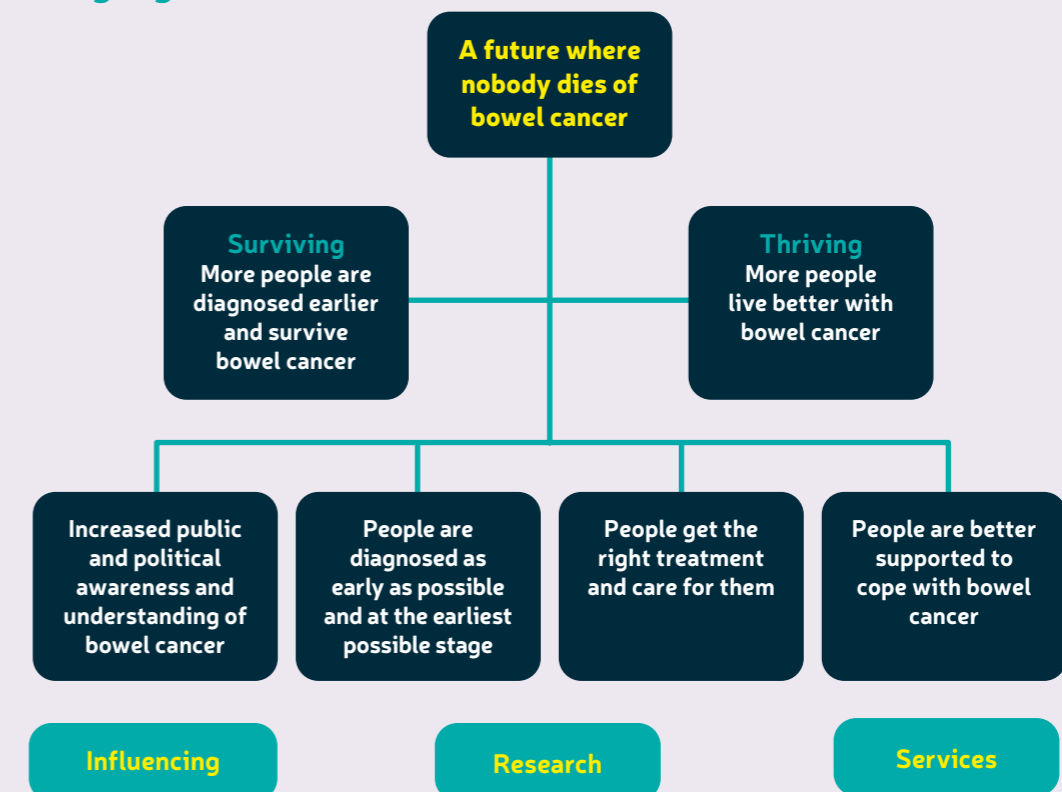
A future where nobody dies of bowel cancer

Surviving
More people are diagnosed earlier and survive bowel cancer

Thriving
More people live better with bowel cancer

Increased public and political awareness and understanding of bowel cancer

People are diagnosed as early as possible and at the earliest possible stage

People get the right treatment and care for them

People are better supported to cope with bowel cancer

Influencing

Research

Services